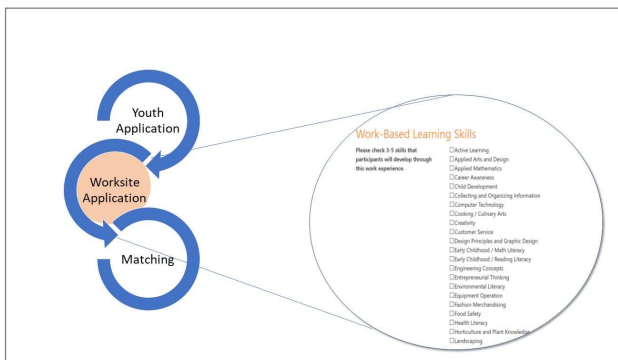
Youth Application

Worksite Application

Matching

Work-Based Learning Skills

Please check 3-5 skills that participants will develop through this work experience.

☐Active Learning
☐Applied Arts and Design
☐Applied Mathematics
☐Career Awareness
☐Child Development
☐Collecting and Organizing Information
☐Computer Technology
☐Cooking / Culinary Arts
☐Creativity
☐Customer Service
☐Design Principles and Graphic Design
☐Early Childhood / Math Literacy
☐Early Childhood / Reading Literacy
☐Engineering Concepts
☐Entrepreneurial Thinking
☐Environmental Literacy
☐Equipment Operation
☐Fashion Merchandising
☐Food Safety
☐Health Literacy
☐Horticulture and Plant Knowledge
☐Landscaping